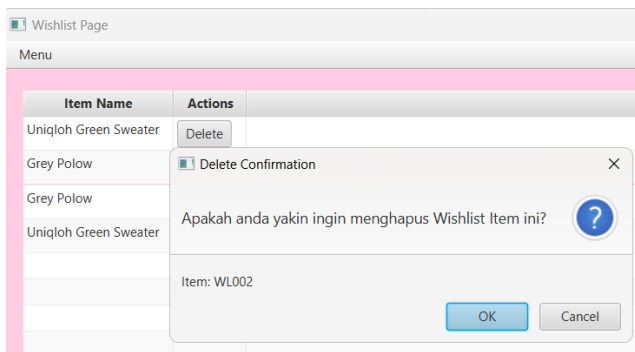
Wishlist Page

Menu

| Item Name | Actions |
|---|---|
| Uniqloh Green Sweater | Delete |
| Grey Polow | |
| Grey Polow | |
| Uniqloh Green Sweater | |

Delete Confirmation

×

Apakah anda yakin ingin menghapus Wishlist Item ini?

?

Item: WL002

OK

Cancel